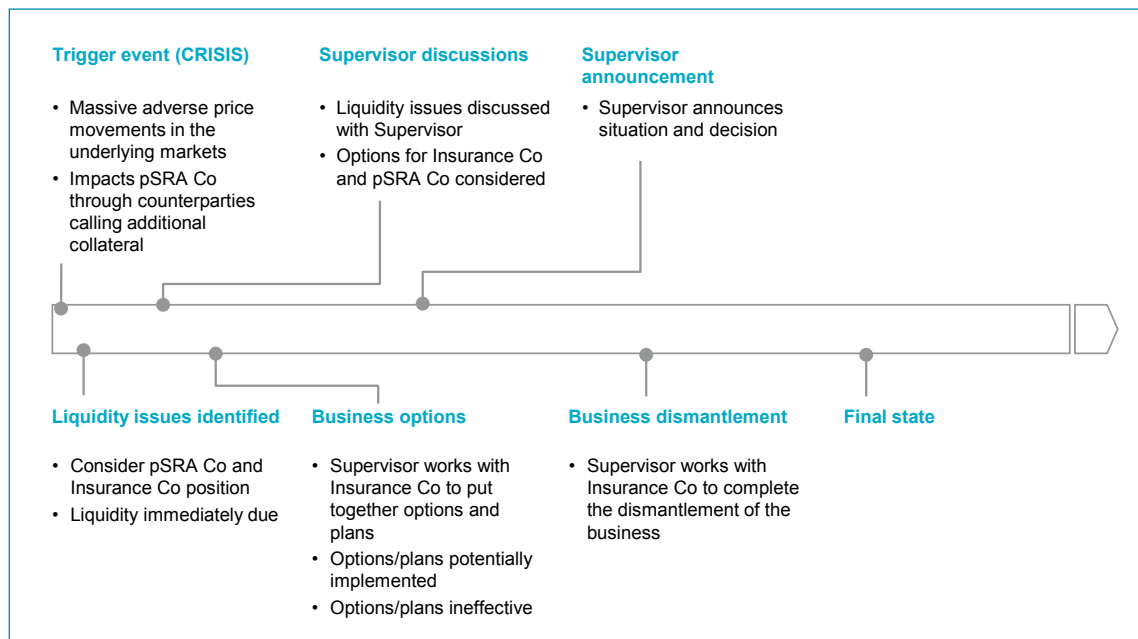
Trigger event (CRISIS)

• Massive adverse price movements in the underlying markets
• Impacts pSRA Co through counterparties calling additional collateral

Supervisor discussions

• Liquidity issues discussed with Supervisor
• Options for Insurance Co and pSRA Co considered

Supervisor announcement

• Supervisor announces situation and decision

Liquidity issues identified

• Consider pSRA Co and Insurance Co position
• Liquidity immediately due

Business options

• Supervisor works with Insurance Co to put together options and plans
• Options/plans potentially implemented
• Options/plans ineffective

Business dismantlement

• Supervisor works with Insurance Co to complete the dismantlement of the business

Final state